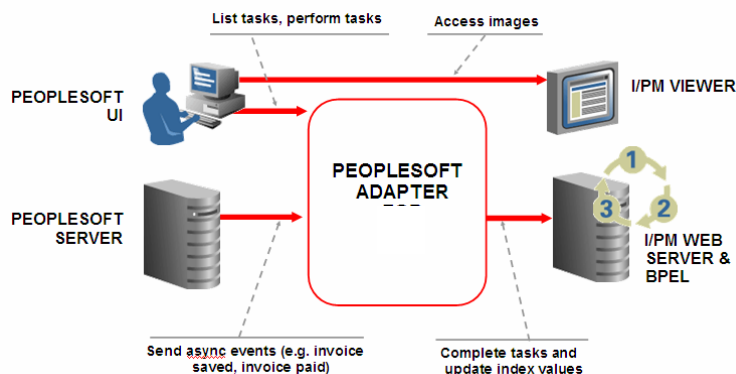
List tasks, perform tasks

Access images

PEOPLESOFT UI

I/PM VIEWER

PEOPLESOFT ADAPTER

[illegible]

PEOPLESOFT SERVER

1

2

3

I/PM WEB SERVER & BPEL

Send async events (e.g. invoice saved, invoice paid)

Complete tasks and update index values